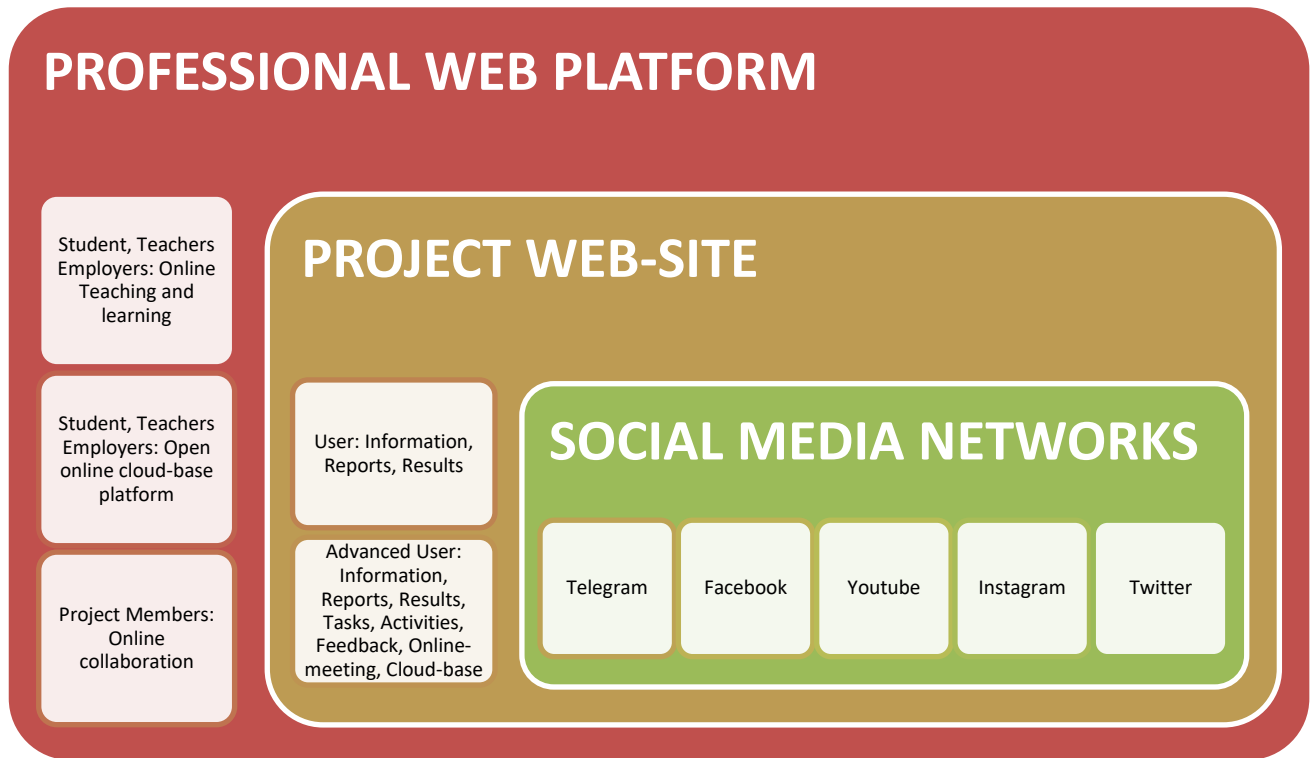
PROFESSIONAL WEB PLATFORM

Student, Teachers Employers: Online Teaching and learning

Student, Teachers Employers: Open online cloud-base platform

Project Members: Online collaboration

PROJECT WEB-SITE

User: Information, Reports, Results

Advanced User: Information, Reports, Results, Tasks, Activities, Feedback, Online-meeting, Cloud-base

SOCIAL MEDIA NETWORKS

Telegram

Facebook

Youtube

Instagram

Twitter